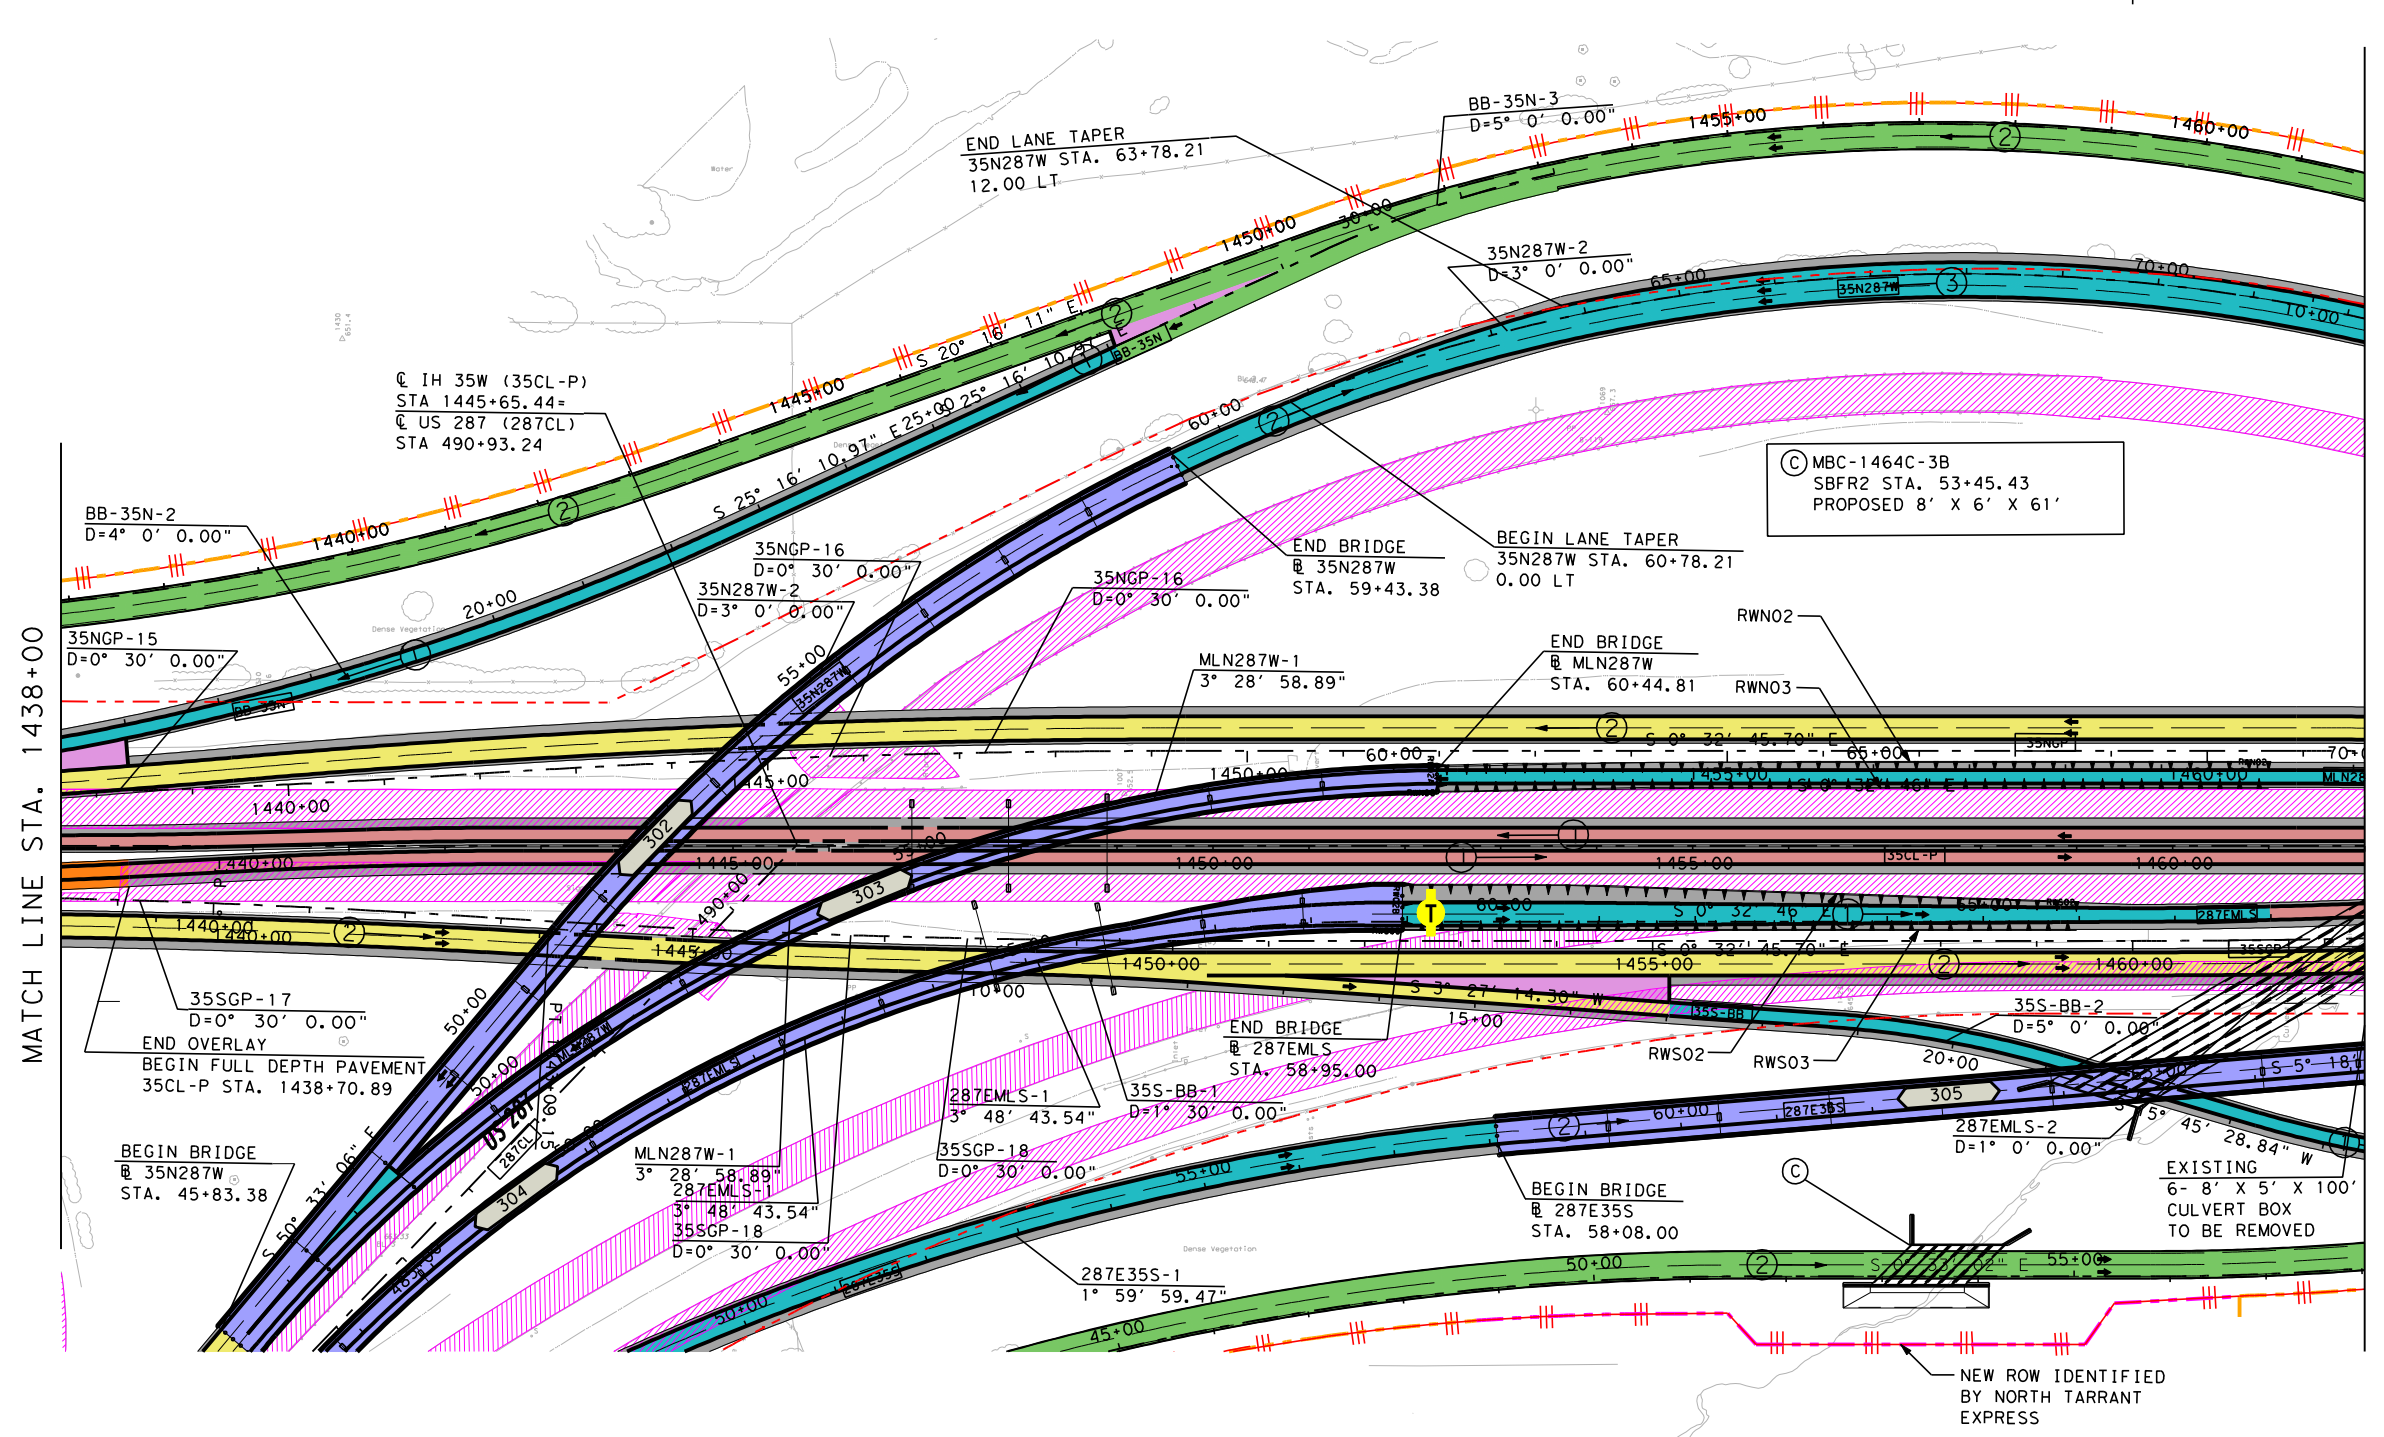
MATCH LINE STA. 1438+00

BB-35N-3
D=5° 0′ 0.00"

END LANE TAPER
35N287W STA. 63+78.21
12.00 LT

1455+00
1460+00
1450+00
30+00

35N287W-2
D=3° 0′ 0.00"

65+00
70+00
10+00
35N287W

S 20° 16′ 11" E
BB-35N
S 25° 16′ 10.97" E
25+00

℄ IH 35W (35CL-P)
STA 1445+65.44=
℄ US 287 (287CL)
STA 490+93.24

1445+00
60+00

BB-35N-2
D=4° 0′ 0.00"

1440+00

35NGP-16
D=0° 30′ 0.00"

35N287W-2
D=3° 0′ 0.00"

20+00

Ⓒ MBC-1464C-3B
SBFR2 STA. 53+45.43
PROPOSED 8′ X 6′ X 61′

END BRIDGE
℄ 35N287W
STA. 59+43.38

BEGIN LANE TAPER
35N287W STA. 60+78.21
0.00 LT

35NGP-15
D=0° 30′ 0.00"

35NGP-16
D=0° 30′ 0.00"

RWN02

END BRIDGE
℄ MLN287W
STA. 60+44.81

MLN287W-1
3° 28′ 58.89"

RWN03

55+00
35N287W
BB-35N

S 0° 32′ 45.70" E
60+00
65+00
35NGP
70+00
1445+00
1450+00
1455+00
1460+00
S 0° 32′ 46" E
MLN287W

1440+00
302
35+00
1440+00
1445+00
1450+00
1455+00
1460+00
35CL-P
303
490+00
60+00
S 0° 32′ 46" E
65+00
287EMLS
1440+00
1440+00
1445+00
10+00
1450+00
S 0° 32′ 45.70" E
1455+00
1460+00
35SGP
S 3° 27′ 14.30" W
15+00
35S-BB

35SGP-17
D=0° 30′ 0.00"
END OVERLAY
BEGIN FULL DEPTH PAVEMENT
35CL-P STA. 1438+70.89

50+00
PT
MLN287W
45+00
US 287
287CL
09.15
287EMLS

END BRIDGE
℄ 287EMLS
STA. 58+95.00

35S-BB-2
D=5° 0′ 0.00"

RWS02
RWS03
20+00

287EMLS-1
3° 48′ 43.54"

35S-BB-1
D=1° 30′ 0.00"

60+00
287E35S
305
25+00
S 5° 18′
5° 45′ 28.84" W

287EMLS-2
D=1° 0′ 0.00"

BEGIN BRIDGE
℄ 35N287W
STA. 45+83.38

S 50° 33′ 06" E
304
MLN287W-1
3° 28′ 58.89"
287EMLS-1
3° 48′ 43.54"
35SGP-18
D=0° 30′ 0.00"

35SGP-18
D=0° 30′ 0.00"

55+00

BEGIN BRIDGE
℄ 287E35S
STA. 58+08.00

EXISTING
6- 8′ X 5′ X 100′
CULVERT BOX
TO BE REMOVED

Ⓒ

50+00
287E35S
50+00

287E35S-1
1° 59′ 59.47"

50+00
S 0° 33′ 02" E
55+00
45+00

NEW ROW IDENTIFIED
BY NORTH TARRANT
EXPRESS